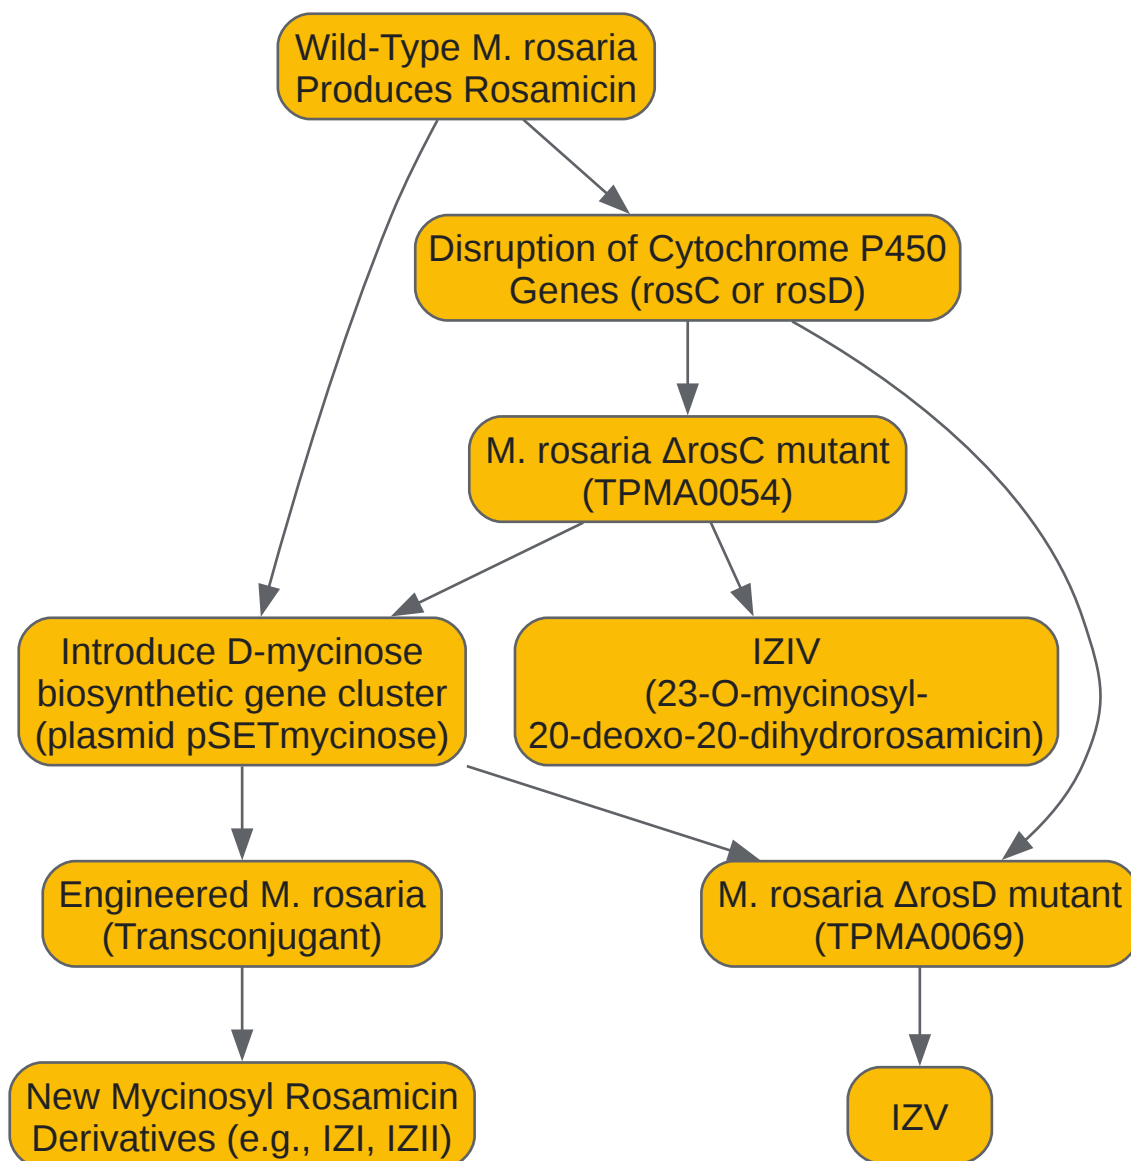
Wild-Type M. rosaria Produces Rosamicin

Disruption of Cytochrome P450 Genes (rosC or rosD)

M. rosaria ΔrosC mutant (TPMA0054)

Introduce D-mycinose biosynthetic gene cluster (plasmid pSETmycinose)

IZIV (23-O-mycinosyl-20-deoxo-20-dihydrorosamicin)

Engineered M. rosaria (Transconjugant)

M. rosaria ΔrosD mutant (TPMA0069)

New Mycinosyl Rosamicin Derivatives (e.g., IZI, IZII)

IZV